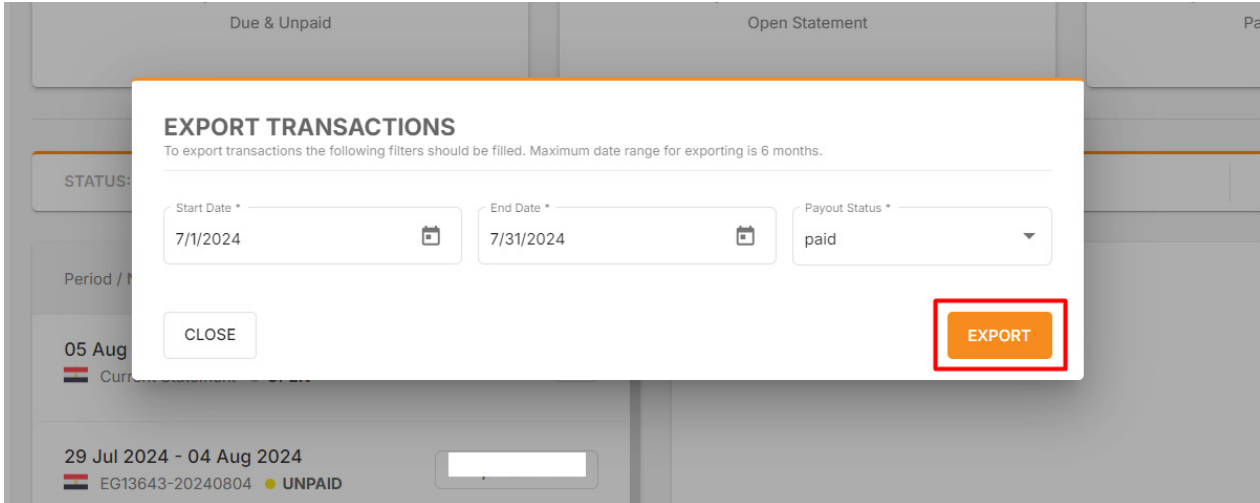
Due & Unpaid

Open Statement

Pa

STATUS:

Period / N

05 Aug

Current Statement • OPEN

29 Jul 2024 - 04 Aug 2024

EG13643-20240804 • UNPAID

EXPORT TRANSACTIONS

To export transactions the following filters should be filled. Maximum date range for exporting is 6 months.

Start Date *
7/1/2024

End Date *
7/31/2024

Payout Status *
paid

CLOSE

EXPORT